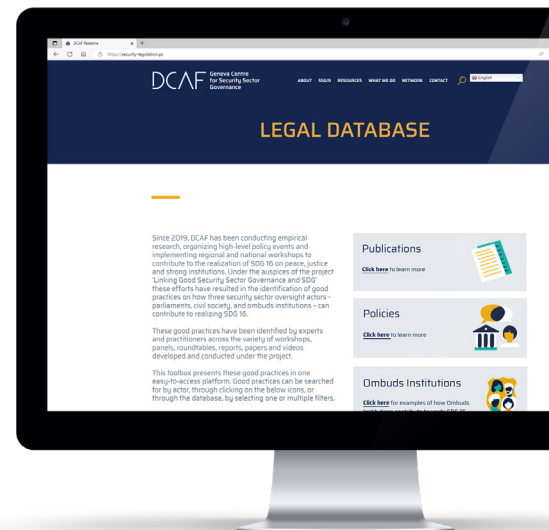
DCAF Redesign
https://security-legislation.ps

DCAF Geneva Centre for Security Sector Governance

ABOUT SSG/R RESOURCES WHAT WE DO NETWORK CONTACT

English

LEGAL DATABASE

Since 2019, DCAF has been conducting empirical research, organizing high-level policy events and implementing regional and national workshops to contribute to the realization of SDG 16 on peace, justice and strong institutions. Under the auspices of the project 'Linking Good Security Sector Governance and SDG' these efforts have resulted in the identification of good practices on how three security sector oversight actors – parliaments, civil society, and ombuds institutions – can contribute to realizing SDG 16.

These good practices have been identified by experts and practitioners across the variety of workshops, panels, roundtables, reports, papers and videos developed and conducted under the project.

This toolbox presents these good practices in one easy-to-access platform. Good practices can be searched for by actor, through clicking on the below icons, or through the database, by selecting one or multiple filters.

Publications
Click here to learn more

Policies
Click here to learn more

Ombuds Institutions
Click here for examples of how Ombuds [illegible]